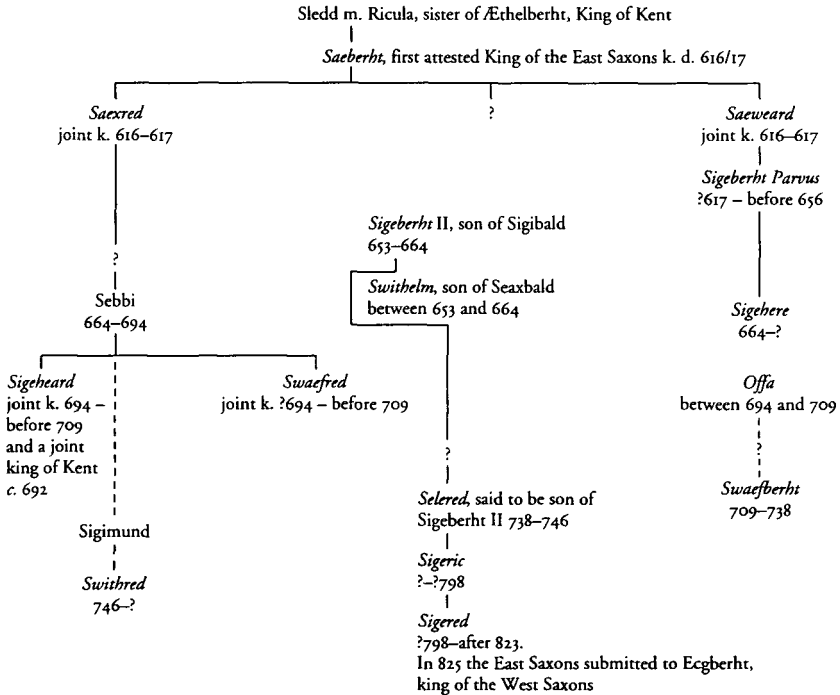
Sledd m. Ricula, sister of Æthelberht, King of Kent

*Saeberht*, first attested King of the East Saxons k. d. 616/17

*Saexred*
joint k. 616–617

?

*Saeweard*
joint k. 616–617

*Sigeberht Parvus*
?617 – before 656

*Sigeberht* II, son of Sigibald
653–664

*Swithelm*, son of Seaxbald
between 653 and 664

?

Sebbi
664–694

*Sigehere*
664–?

*Sigeheard*
joint k. 694 – before 709 and a joint king of Kent *c.* 692

*Swaefred*
joint k. ?694 – before 709

*Offa*
between 694 and 709

?

?

*Selered*, said to be son of Sigeberht II 738–746

*Swaefberht*
709–738

Sigimund

*Sigeric*
?–?798

*Swithred*
746–?

*Sigered*
?798–after 823.
In 825 the East Saxons submitted to Ecgberht, king of the West Saxons